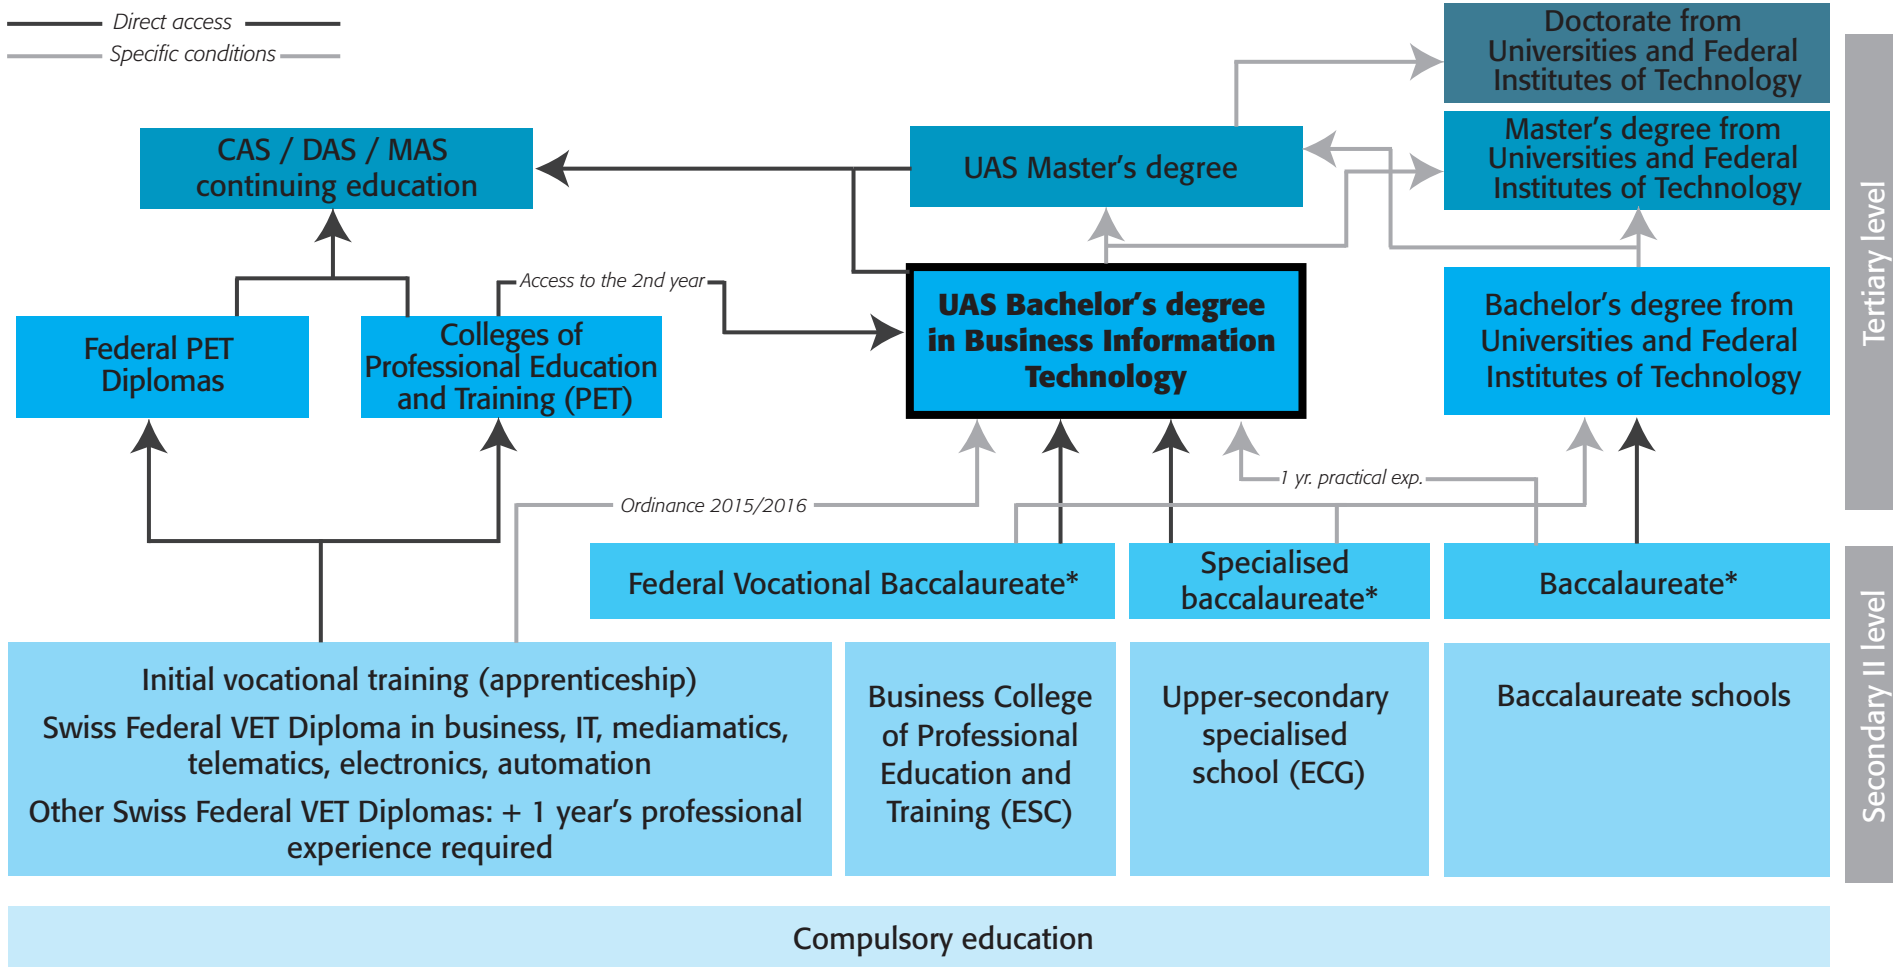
Direct access
Specific conditions

Doctorate from Universities and Federal Institutes of Technology

CAS / DAS / MAS continuing education

UAS Master's degree

Master's degree from Universities and Federal Institutes of Technology

Tertiary level

Access to the 2nd year

Federal PET Diplomas

Colleges of Professional Education and Training (PET)

UAS Bachelor's degree in Business Information Technology

Bachelor's degree from Universities and Federal Institutes of Technology

1 yr. practical exp.

Ordinance 2015/2016

Federal Vocational Baccalaureate*

Specialised baccalaureate*

Baccalaureate*

Initial vocational training (apprenticeship)
Swiss Federal VET Diploma in business, IT, mediamatics, telematics, electronics, automation
Other Swiss Federal VET Diplomas: + 1 year's professional experience required

Business College of Professional Education and Training (ESC)

Upper-secondary specialised school (ECG)

Baccalaureate schools

Secondary II level

Compulsory education